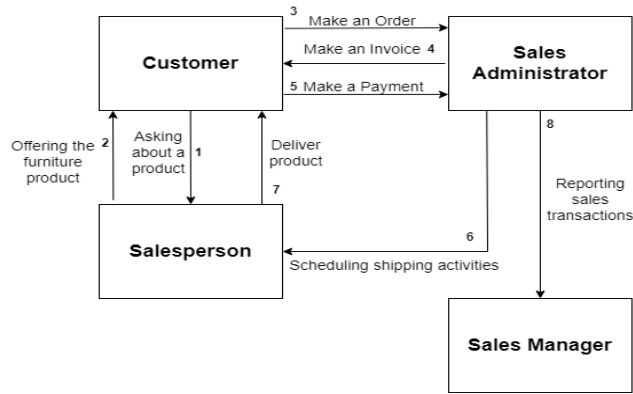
Customer

3 Make an Order

Make an Invoice 4

5 Make a Payment

Sales Administrator

Offering the furniture product 2

Asking about a product 1

Deliver product

7

8

Reporting sales transactions

Salesperson

6

Scheduling shipping activities

Sales Manager